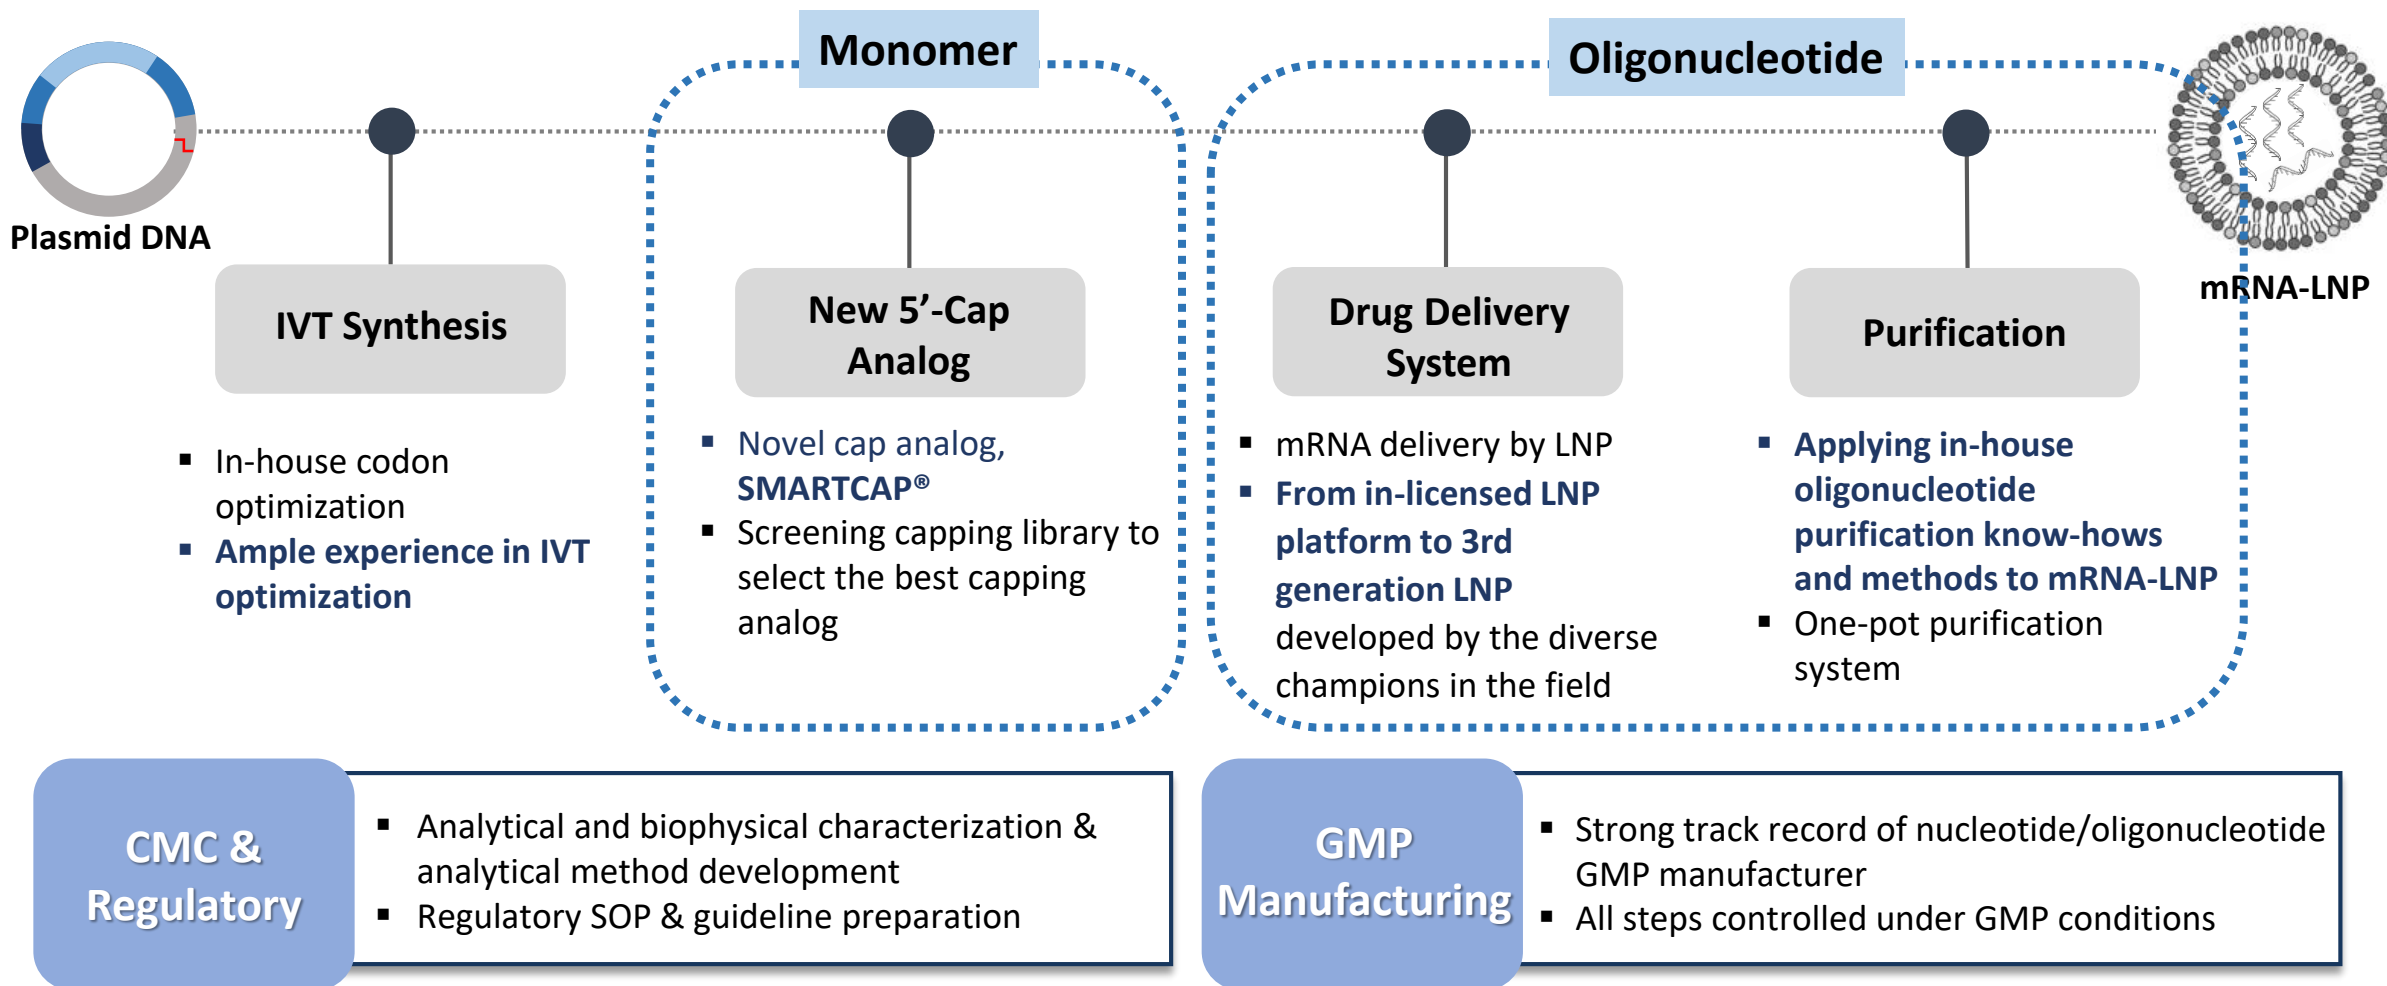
Monomer

Oligonucleotide

Plasmid DNA

mRNA-LNP

IVT Synthesis

- In-house codon optimization
- Ample experience in IVT optimization

New 5’-Cap Analog

- Novel cap analog, SMARTCAP®
- Screening capping library to select the best capping analog

Drug Delivery System

- mRNA delivery by LNP
- From in-licensed LNP platform to 3rd generation LNP developed by the diverse champions in the field

Purification

- Applying in-house oligonucleotide purification know-hows and methods to mRNA-LNP
- One-pot purification system

CMC & Regulatory

- Analytical and biophysical characterization & analytical method development
- Regulatory SOP & guideline preparation

GMP Manufacturing

- Strong track record of nucleotide/oligonucleotide GMP manufacturer
- All steps controlled under GMP conditions